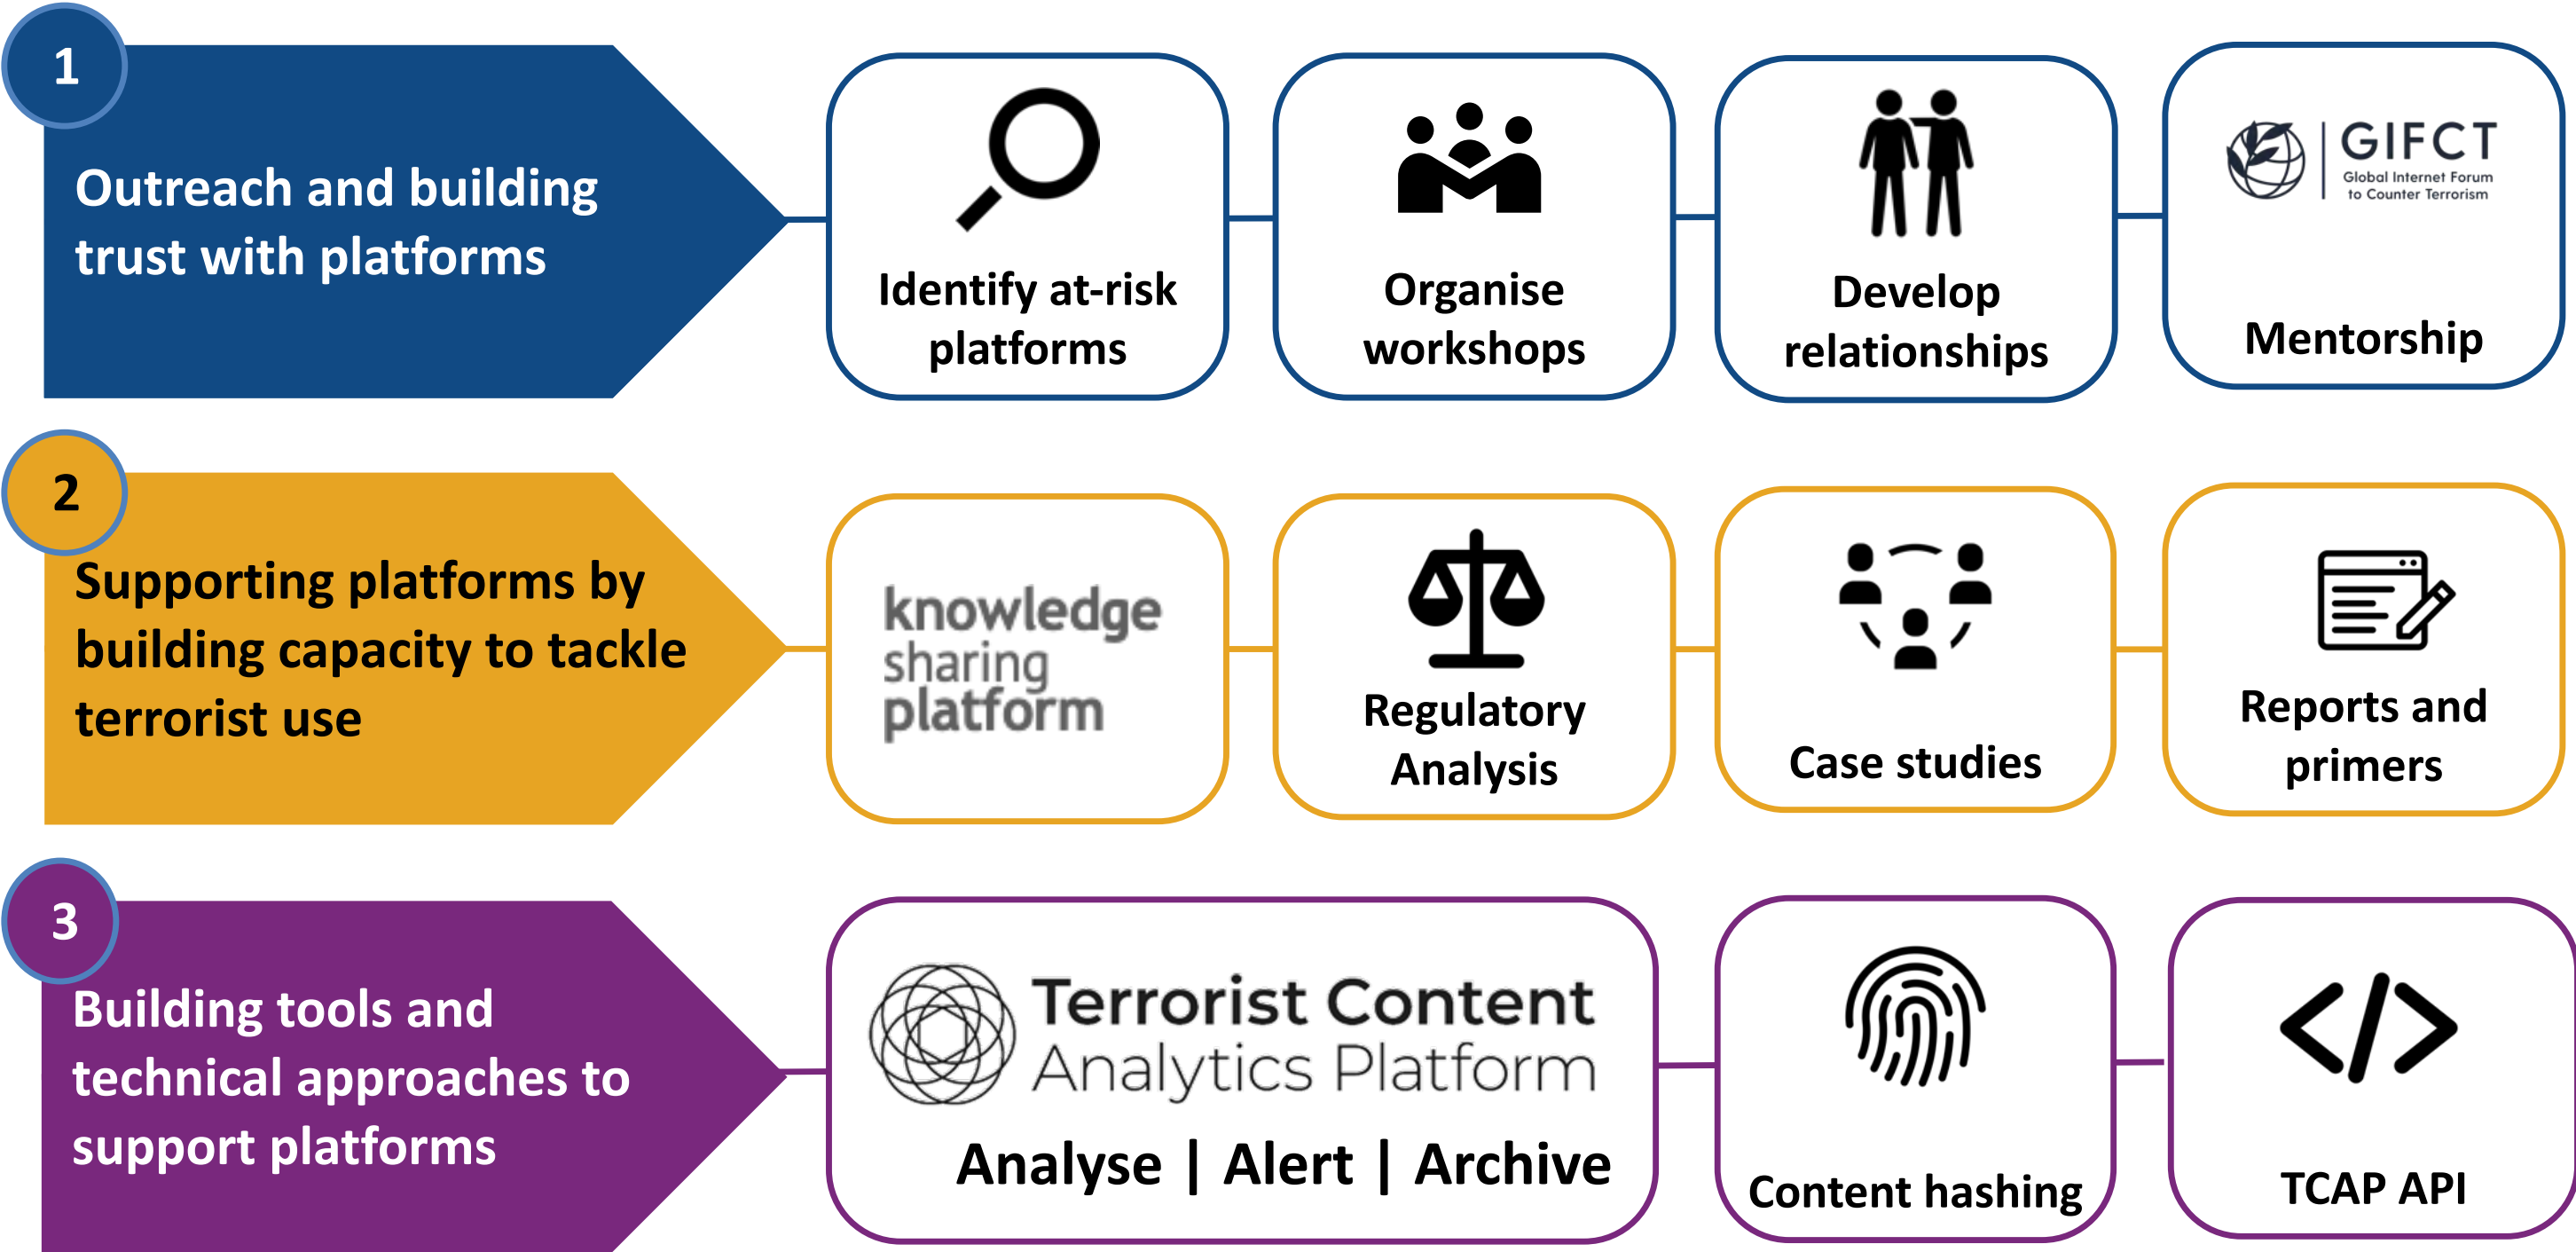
1

Outreach and building trust with platforms

Identify at-risk platforms

Organise workshops

Develop relationships

GIFCT
Global Internet Forum to Counter Terrorism

Mentorship

2

Supporting platforms by building capacity to tackle terrorist use

knowledge sharing platform

Regulatory Analysis

Case studies

Reports and primers

3

Building tools and technical approaches to support platforms

Terrorist Content Analytics Platform

Analyse | Alert | Archive

Content hashing

TCAP API